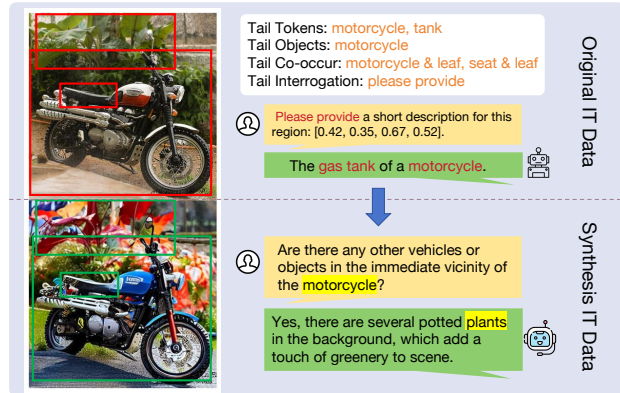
Tail Tokens: motorcycle, tank
Tail Objects: motorcycle
Tail Co-occur: motorcycle & leaf, seat & leaf
Tail Interrogation: please provide

Please provide a short description for this region: [0.42, 0.35, 0.67, 0.52].

The gas tank of a motorcycle.

Original IT Data

Are there any other vehicles or objects in the immediate vicinity of the motorcycle?

Yes, there are several potted plants in the background, which add a touch of greenery to scene.

Synthesis IT Data